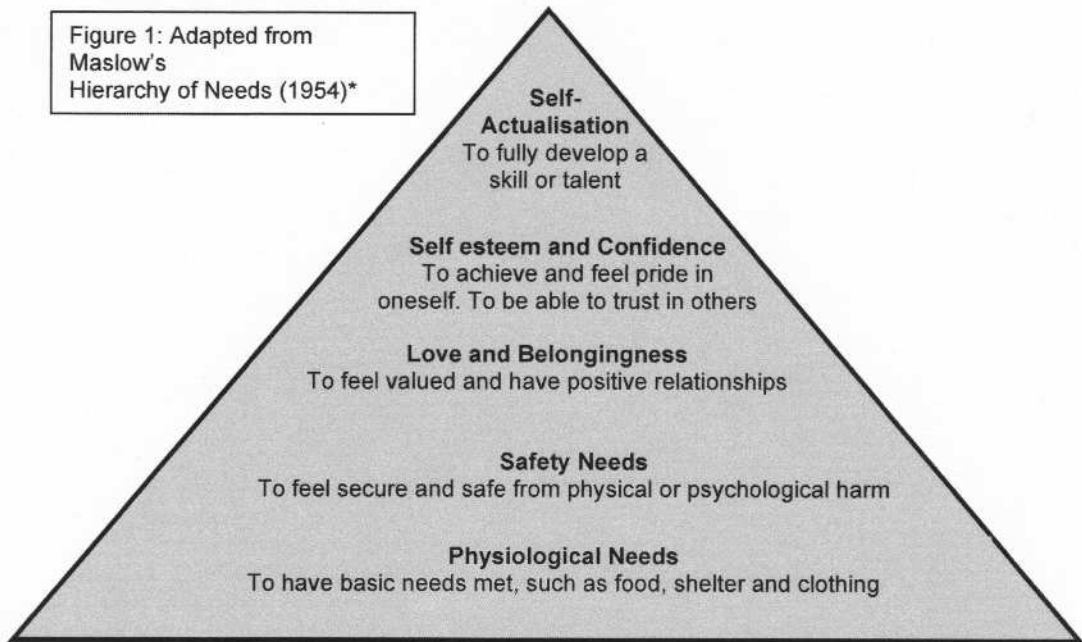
Figure 1: Adapted from Maslow's Hierarchy of Needs (1954)*

Self-Actualisation
To fully develop a skill or talent

Self esteem and Confidence
To achieve and feel pride in oneself. To be able to trust in others

Love and Belongingness
To feel valued and have positive relationships

Safety Needs
To feel secure and safe from physical or psychological harm

Physiological Needs
To have basic needs met, such as food, shelter and clothing